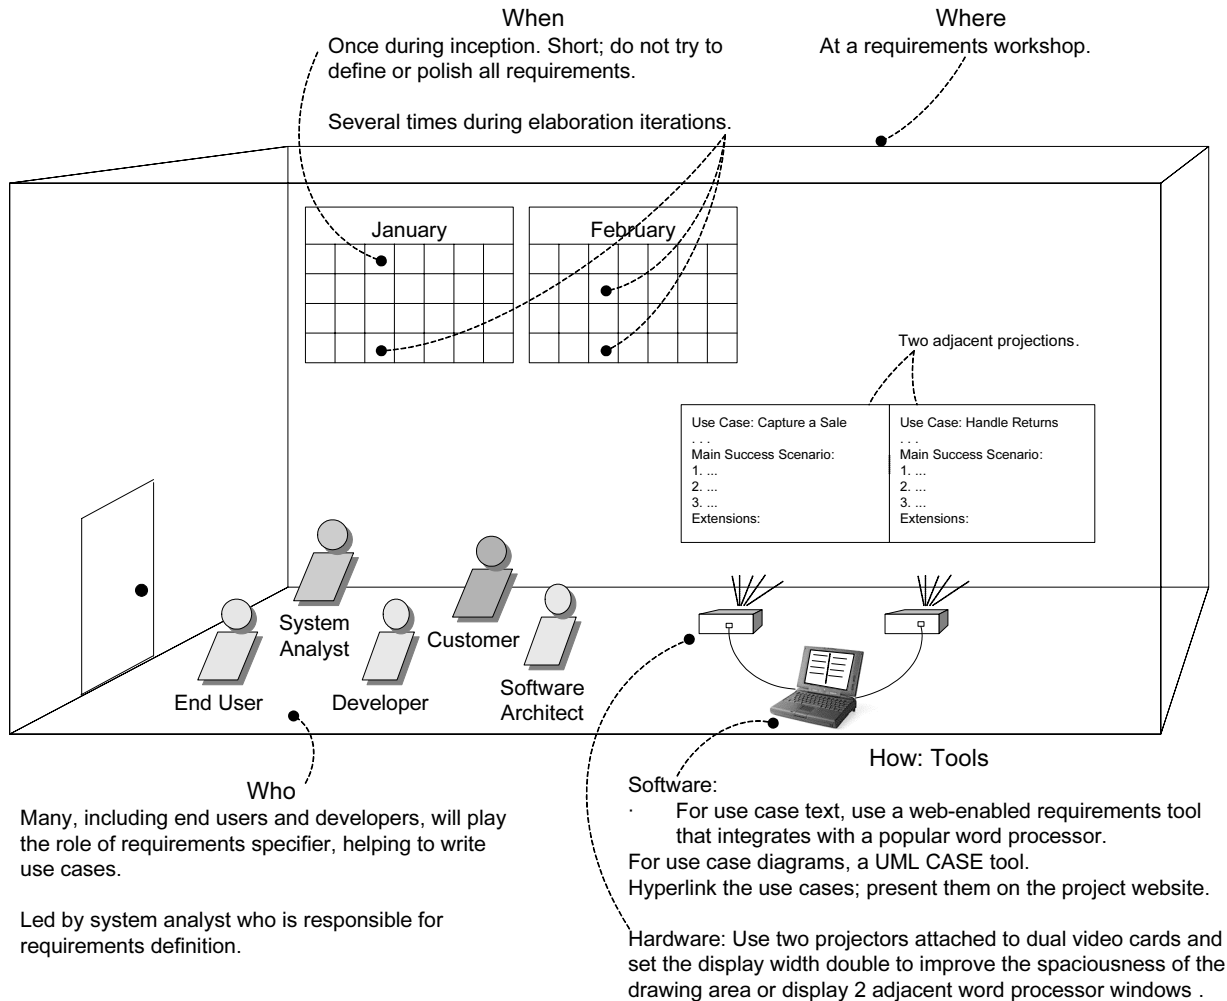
When
Once during inception. Short; do not try to define or polish all requirements.

Several times during elaboration iterations.

Where
At a requirements workshop.

January

February

Two adjacent projections.

Use Case: Capture a Sale
. . .
Main Success Scenario:
1. ...
2. ...
3. ...
Extensions:

Use Case: Handle Returns
. . .
Main Success Scenario:
1. ...
2. ...
3. ...
Extensions:

System Analyst

Customer

End User

Developer

Software Architect

How: Tools

Software:
· For use case text, use a web-enabled requirements tool that integrates with a popular word processor.
For use case diagrams, a UML CASE tool.
Hyperlink the use cases; present them on the project website.

Hardware: Use two projectors attached to dual video cards and set the display width double to improve the spaciousness of the drawing area or display 2 adjacent word processor windows .

Who
Many, including end users and developers, will play the role of requirements specifier, helping to write use cases.

Led by system analyst who is responsible for requirements definition.